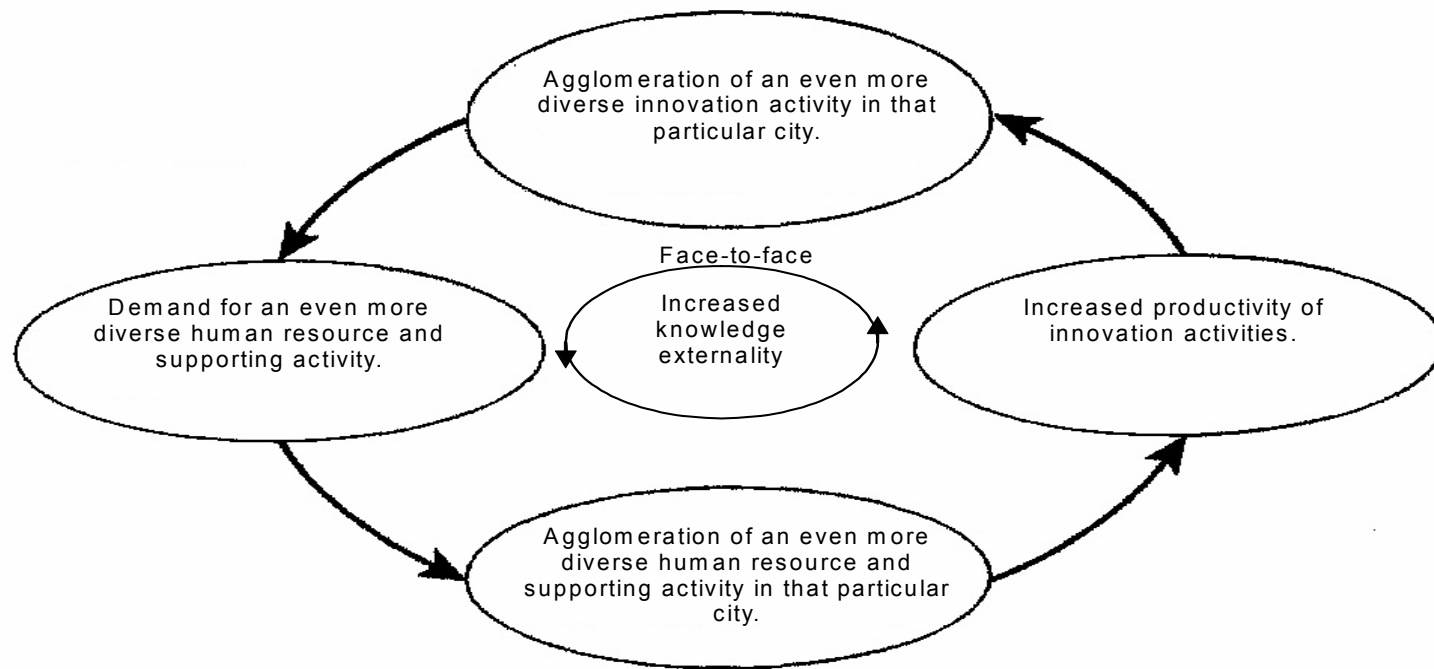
Agglomeration of an even more diverse innovation activity in that particular city.

Face-to-face

Demand for an even more diverse human resource and supporting activity.

Increased knowledge externality

Increased productivity of innovation activities.

Agglomeration of an even more diverse human resource and supporting activity in that particular city.